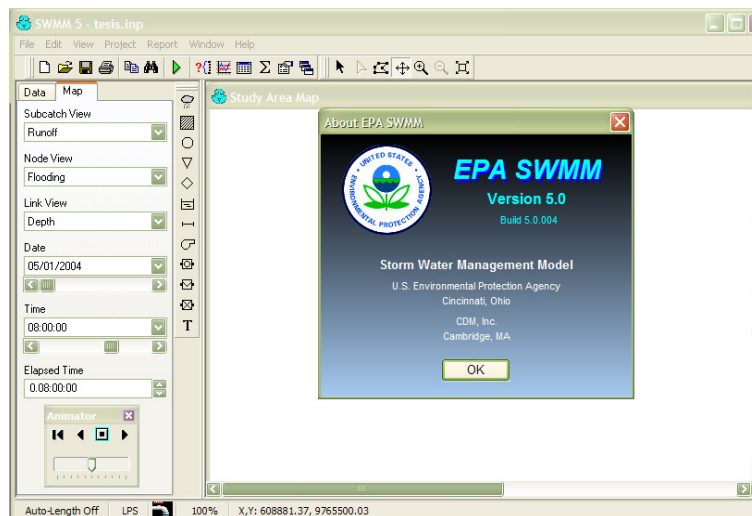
SWMM 5 - tesis.inp

File Edit View Project Report Window Help

Data Map

Subcatch View
Runoff

Node View
Flooding

Link View
Depth

Date
05/01/2004

Time
08:00:00

Elapsed Time
0.08:00:00

Animator

T

Study Area Map

About EPA SWMM

UNITED STATES ENVIRONMENTAL PROTECTION AGENCY

EPA SWMM
Version 5.0
Build 5.0.004

Storm Water Management Model
U.S. Environmental Protection Agency
Cincinnati, Ohio

CDM, Inc.
Cambridge, MA

OK

Auto-Length Off LPS 100% X,Y: 608881.37, 9765500.03